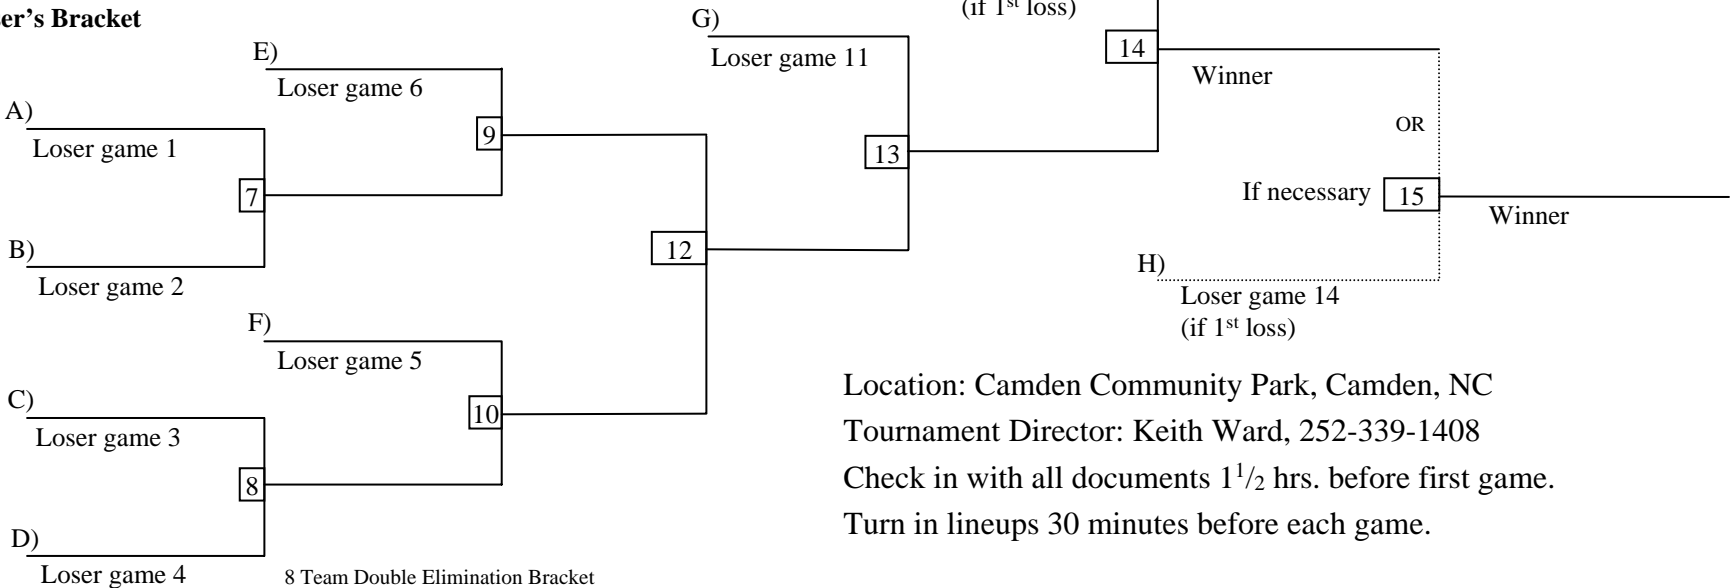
er's Bracket

(if 1st loss)

G)
Loser game 11

14
Winner

E)
Loser game 6

A)
Loser game 1

9

13

OR

7

If necessary 15
Winner

12

B)
Loser game 2

H)
Loser game 14
(if 1st loss)

F)
Loser game 5

C)
Loser game 3

10

8

D)
Loser game 4

8 Team Double Elimination Bracket

Location: Camden Community Park, Camden, NC
Tournament Director: Keith Ward, 252-339-1408
Check in with all documents $1^1/_2$ hrs. before first game.
Turn in lineups 30 minutes before each game.